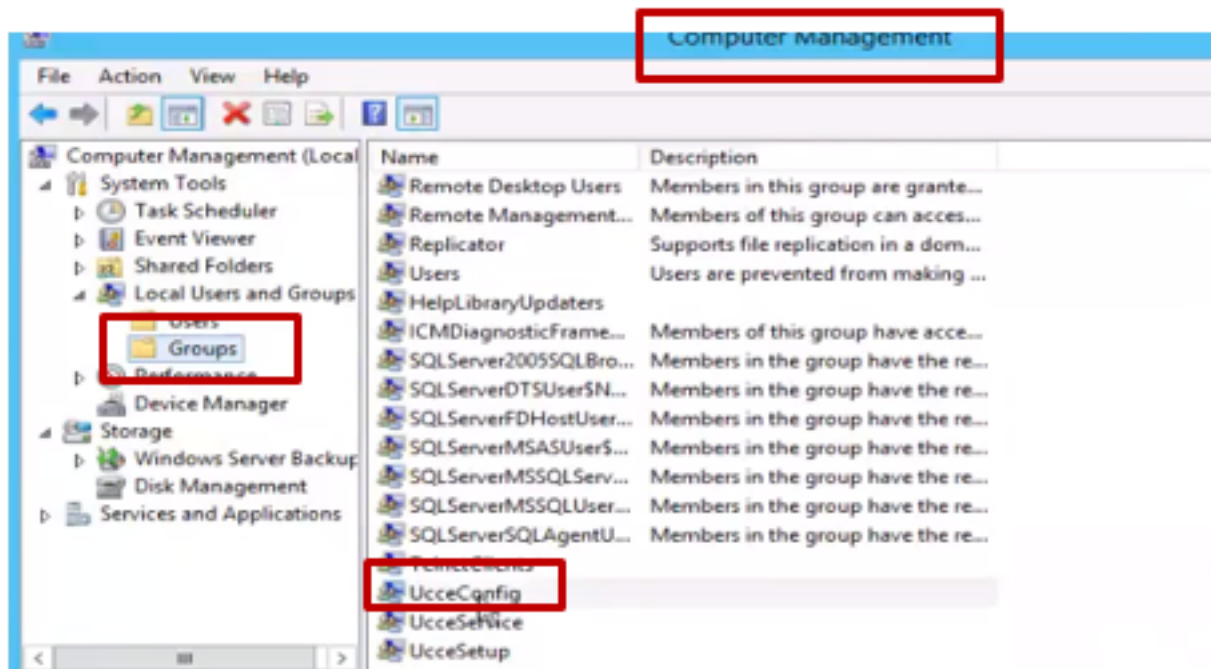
Computer Management

File Action View Help

Computer Management (Local
System Tools
Task Scheduler
Event Viewer
Shared Folders
Local Users and Groups
Users
Groups
Performance
Device Manager
Storage
Windows Server Backup
Disk Management
Services and Applications

| Name | Description |
|---|---|
| Remote Desktop Users | Members in this group are grante... |
| Remote Management... | Members of this group can acces... |
| Replicator | Supports file replication in a dom... |
| Users | Users are prevented from making ... |
| HelpLibraryUpdaters | |
| ICMDiagnosticFrame... | Members of this group have acce... |
| SQLServer2005SQLBro... | Members in the group have the re... |
| SQLServerDTSUser$N... | Members in the group have the re... |
| SQLServerFDHostUser... | Members in the group have the re... |
| SQLServerMSASUser$... | Members in the group have the re... |
| SQLServerMSSQLServ... | Members in the group have the re... |
| SQLServerMSSQLUser... | Members in the group have the re... |
| SQLServerSQLAgentU... | Members in the group have the re... |
| TelnetClients | |
| UcceConfig | |
| UcceService | |
| UcceSetup | |